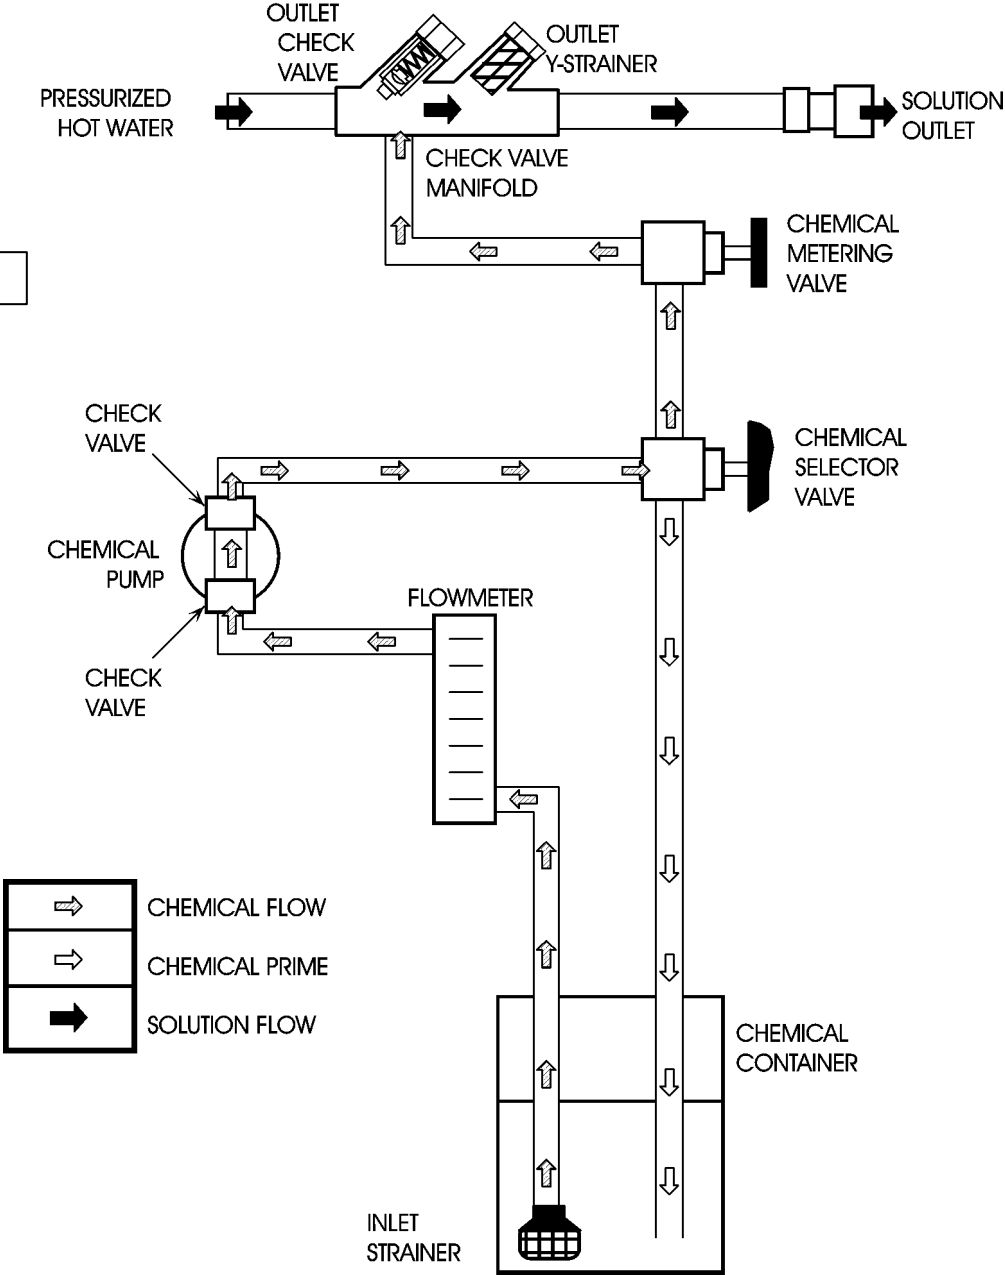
OUTLET CHECK VALVE

OUTLET Y-STRAINER

PRESSURIZED HOT WATER

SOLUTION OUTLET

CHECK VALVE MANIFOLD

CHEMICAL METERING VALVE

CHECK VALVE

CHEMICAL SELECTOR VALVE

CHEMICAL PUMP

FLOWMETER

CHECK VALVE

| | |
|---|---|
| ⇨ | CHEMICAL FLOW |
| ⇨ | CHEMICAL PRIME |
| ➡ | SOLUTION FLOW |

CHEMICAL CONTAINER

INLET STRAINER